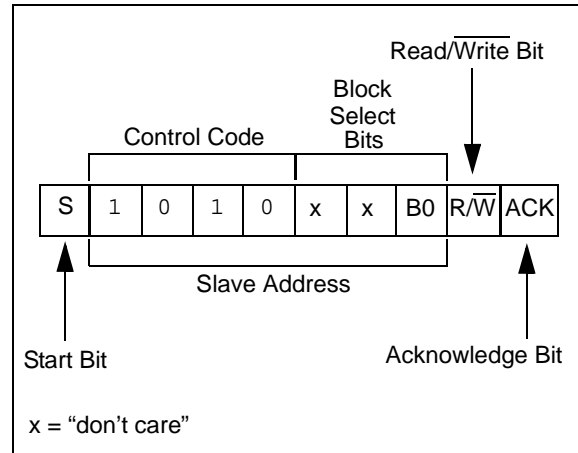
Read/$\overline{\text{Write}}$ Bit

Block Select Bits

Control Code

| S | 1 | 0 | 1 | 0 | x | x | B0 | R/$\overline{\text{W}}$ | ACK |
|---|---|---|---|---|---|---|---|---|---|

Slave Address

Start Bit

Acknowledge Bit

x = “don’t care”